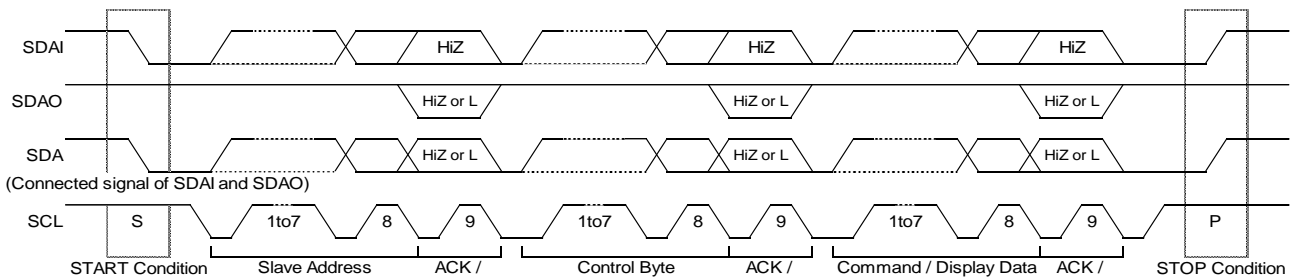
SDAI
HiZ
HiZ
HiZ

SDAO
HiZ or L
HiZ or L
HiZ or L

SDA
HiZ or L
HiZ or L
HiZ or L
(Connected signal of SDAI and SDAO)

SCL
S
1to7
8
9
1to7
8
9
1to7
8
9
P

START Condition
Slave Address
ACK /
Control Byte
ACK /
Command / Display Data
ACK /
STOP Condition